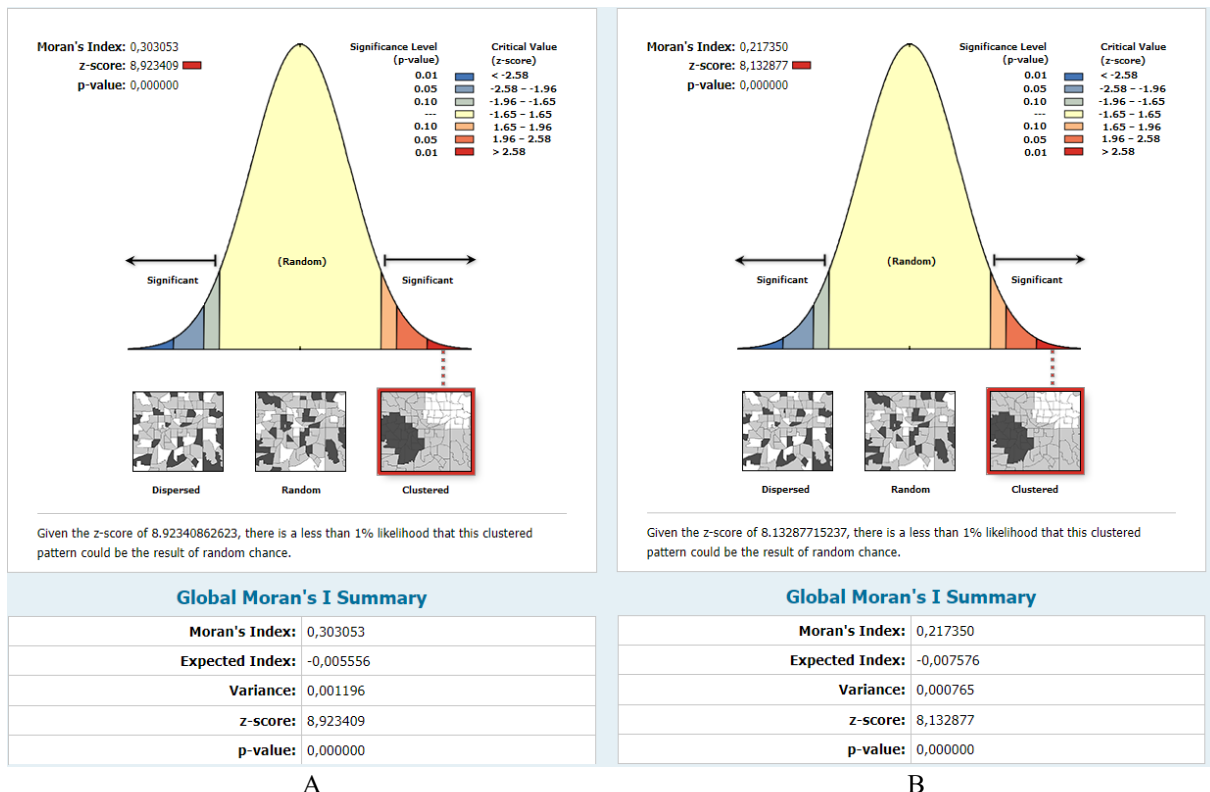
Moran's Index: 0,303053
z-score: 8,923409
p-value: 0,000000

| Significance Level (p-value) | Critical Value (z-score) |
|---|---|
| 0.01 | < -2.58 |
| 0.05 | -2.58 - -1.96 |
| 0.10 | -1.96 - -1.65 |
| --- | -1.65 - 1.65 |
| 0.10 | 1.65 - 1.96 |
| 0.05 | 1.96 - 2.58 |
| 0.01 | > 2.58 |

Significant
(Random)
Significant

Dispersed
Random
Clustered

Given the z-score of 8.92340862623, there is a less than 1% likelihood that this clustered pattern could be the result of random chance.

Global Moran's I Summary

| | |
|---|---|
| Moran's Index: | 0,303053 |
| Expected Index: | -0,005556 |
| Variance: | 0,001196 |
| z-score: | 8,923409 |
| p-value: | 0,000000 |

A

Moran's Index: 0,217350
z-score: 8,132877
p-value: 0,000000

| Significance Level (p-value) | Critical Value (z-score) |
|---|---|
| 0.01 | < -2.58 |
| 0.05 | -2.58 - -1.96 |
| 0.10 | -1.96 - -1.65 |
| --- | -1.65 - 1.65 |
| 0.10 | 1.65 - 1.96 |
| 0.05 | 1.96 - 2.58 |
| 0.01 | > 2.58 |

Significant
(Random)
Significant

Dispersed
Random
Clustered

Given the z-score of 8.13287715237, there is a less than 1% likelihood that this clustered pattern could be the result of random chance.

Global Moran's I Summary

| | |
|---|---|
| Moran's Index: | 0,217350 |
| Expected Index: | -0,007576 |
| Variance: | 0,000765 |
| z-score: | 8,132877 |
| p-value: | 0,000000 |

B